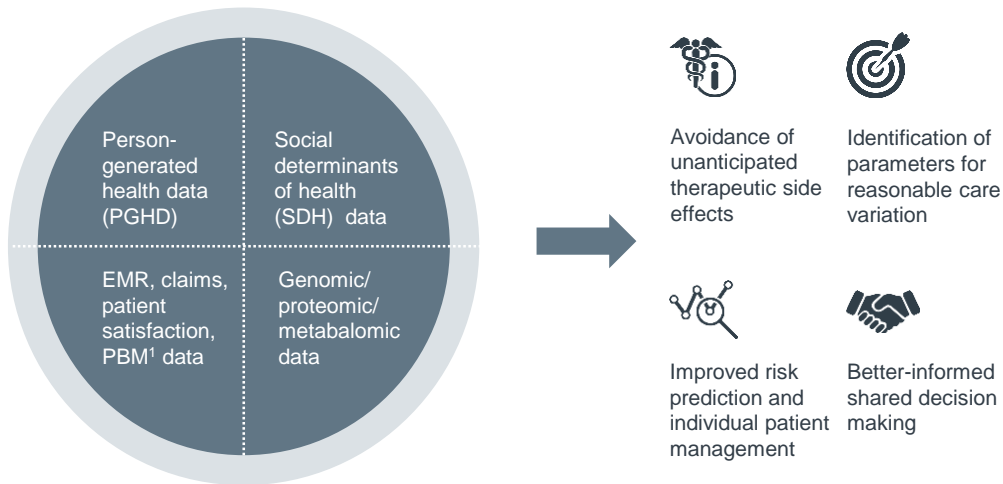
Person-generated health data (PGHD)

Social determinants of health (SDH) data

EMR, claims, patient satisfaction, PBM$^1$ data

Genomic/ proteomic/ metabalomic data

Avoidance of unanticipated therapeutic side effects

Identification of parameters for reasonable care variation

Improved risk prediction and individual patient management

Better-informed shared decision making